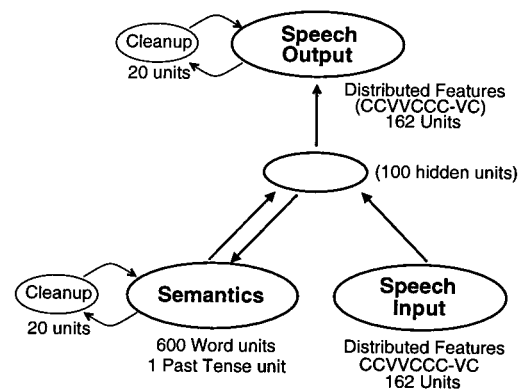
Cleanup
20 units

Speech Output

Distributed Features (CCVVCCC-VC) 162 Units

(100 hidden units)

Cleanup
20 units

Semantics

600 Word units
1 Past Tense unit

Speech Input

Distributed Features CCVVCCC-VC 162 Units